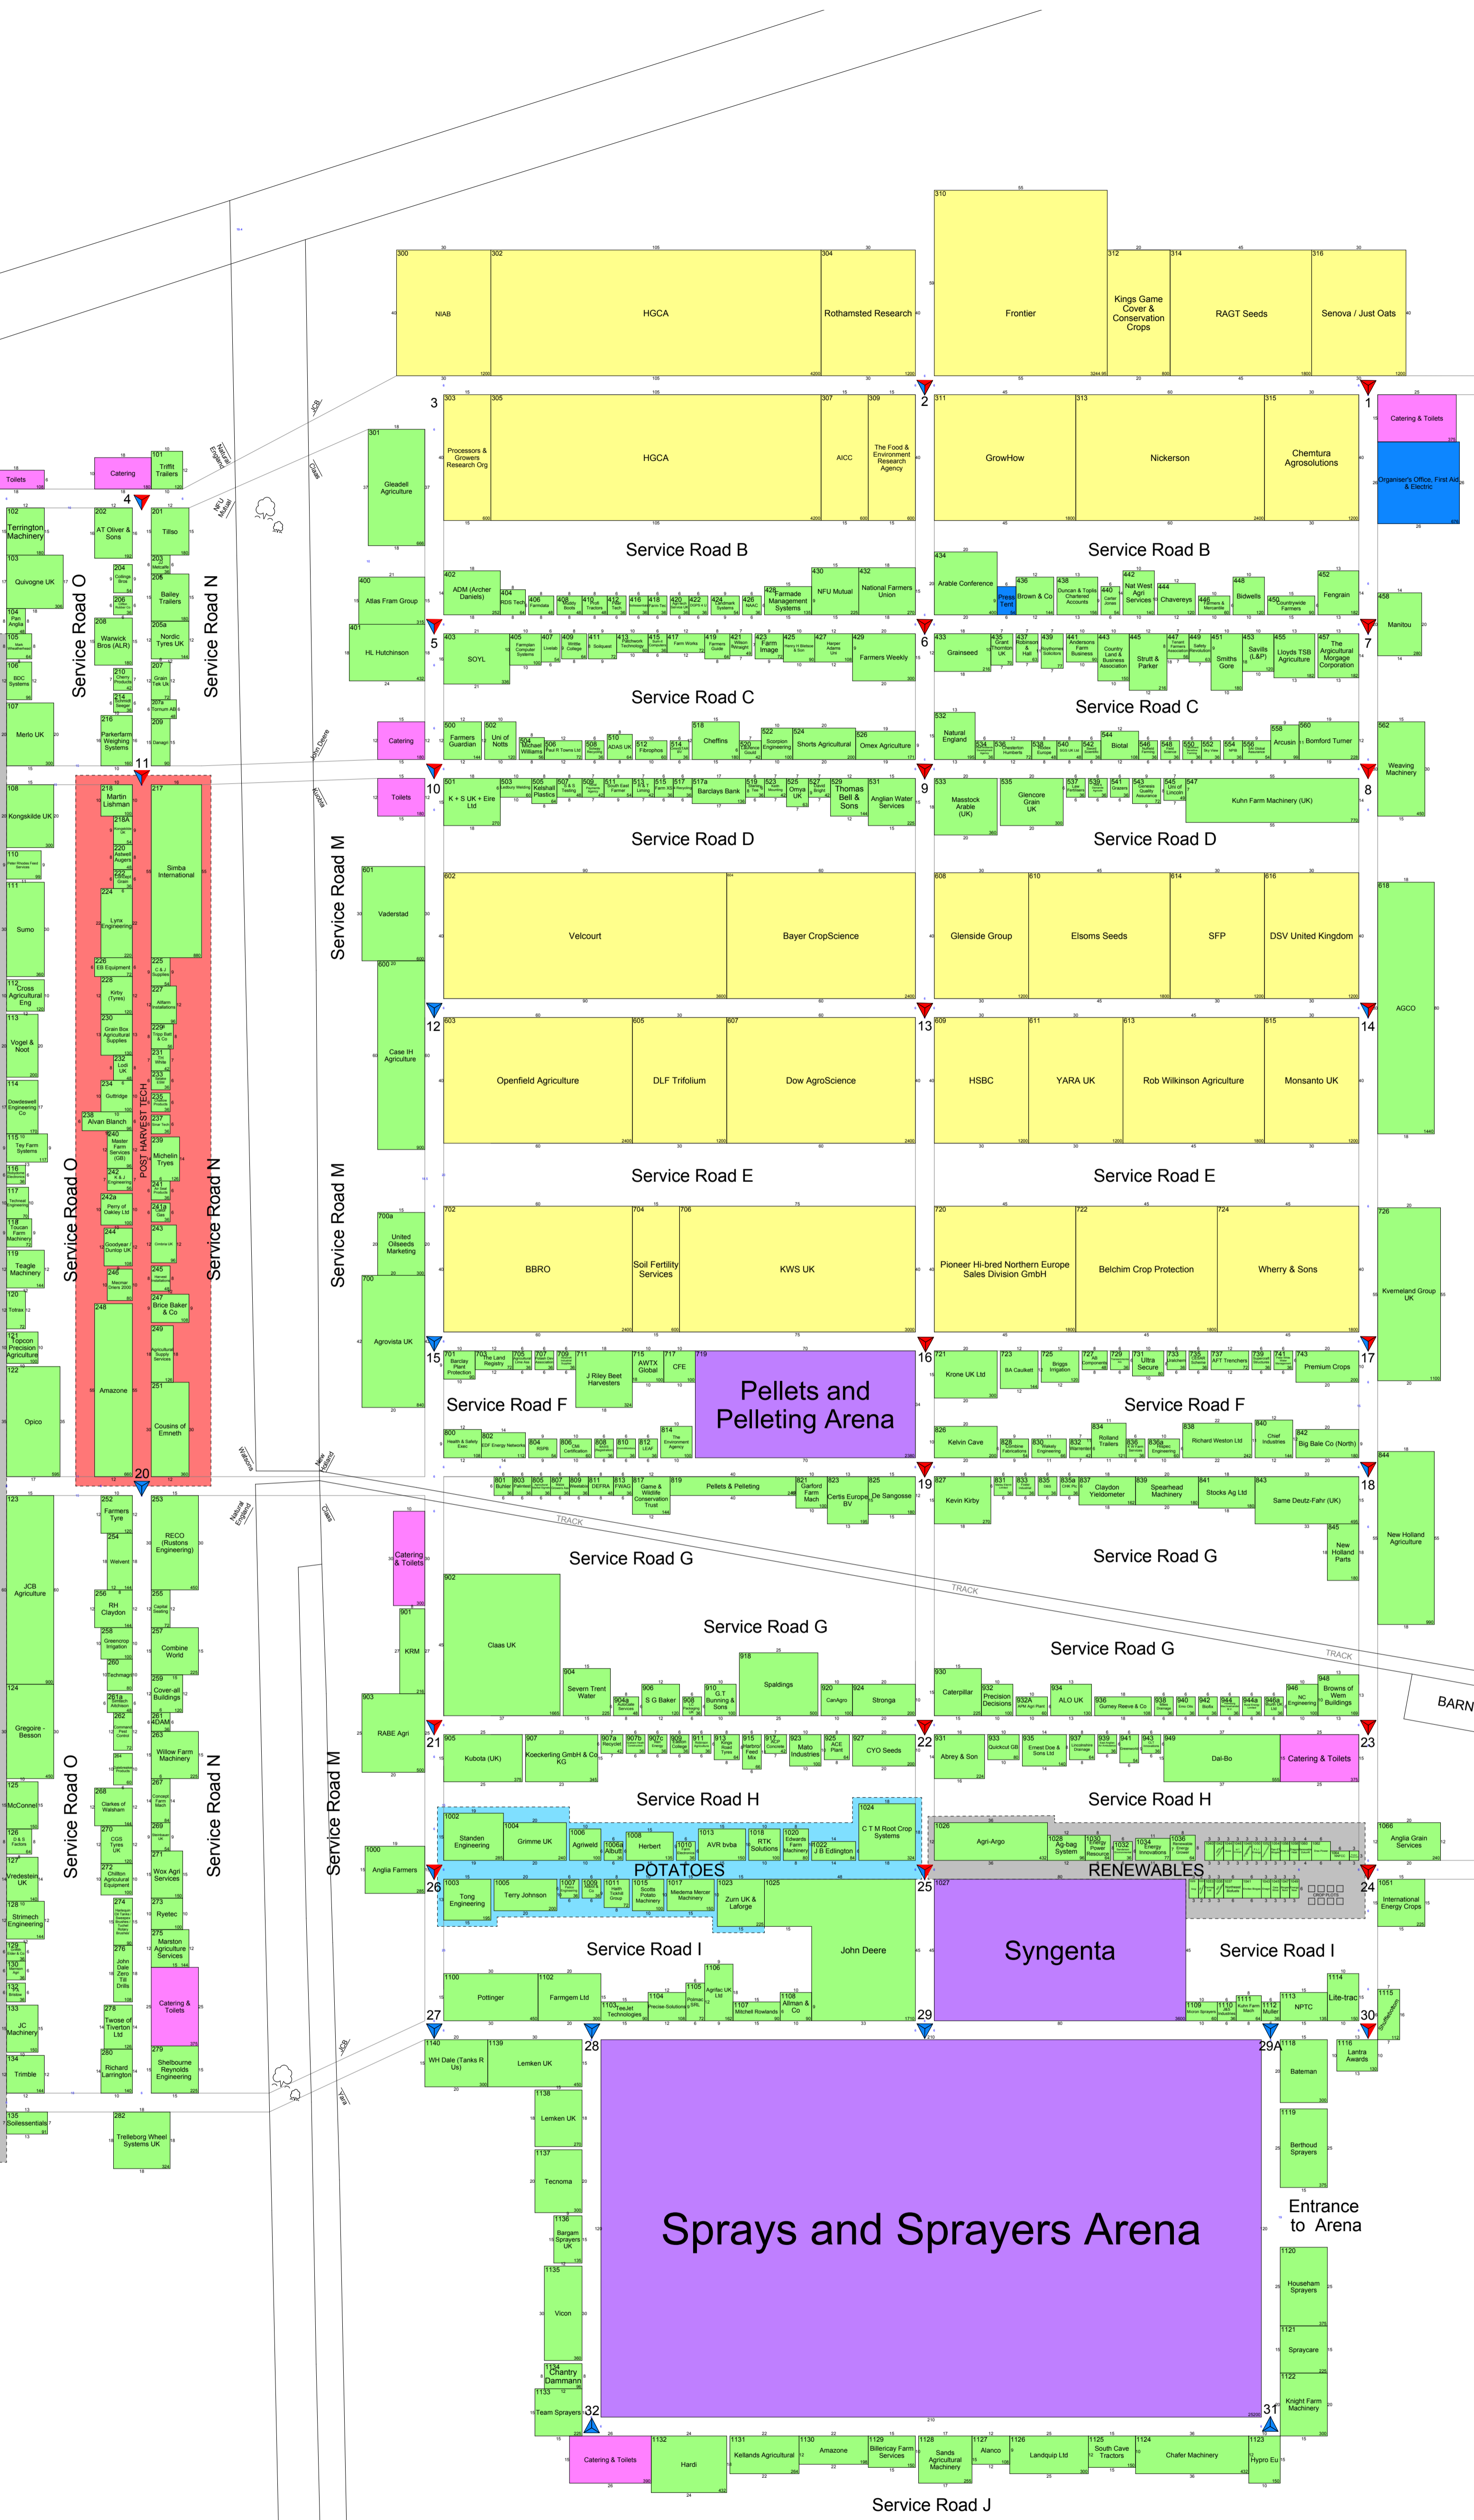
300 NIAB
302 HGCA
304 Rothamsted Research
310 Frontier
312 Kings Game Cover & Conservation Crops
314 RAGT Seeds
316 Senova / Just Oats

3
303 Processors & Growers Research Org
305 HGCA
307 AICC
309 The Food & Environment Research Agency
2
311 GrowHow
313 Nickerson
315 Chemtura Agrosolutions
1
Catering & Toilets
Organiser's Office, First Aid & Electric

301 Gleadell Agriculture
Service Road B
Service Road B
400 Atlas Fram Group
402 ADM (Archer Daniels)
430 NFU Mutual
432 National Farmers Union
434 Arable Conference
436 Brown & Co
438 Duncan & Toplis Chartered Accounts
442 Nat West Agri Services
444 Chavereys
448 Bidwells
452 Fengrain
458 Manitou

401 HL Hutchinson
5
403 SOYL
425
428 Farmade Management Systems
429 Farmers Weekly
6
433 Grainseed
435 Grant Thornton UK
437 Robinson & Hall
441 Andersons Farm Business
443 County Land & Business Association
445 Strutt & Parker
451 Smiths Gore
453 Savills (L&P)
455 Lloyds TSB Agriculture
457 The Agricultural Mortgage Corporation
7

Service Road C
Service Road C
Catering
500 Farmers Guardian
502 Uni of Notts
504 Michael Williams
518 Cheffins
524 Shorts Agricultural
526 Omex Agriculture
532 Natural England
544 Biotal
558 Arcusin
560 Bomford Turner
562 Weaving Machinery

Toilets
10
501 K + S UK + Eire Ltd
505 Kelsall Plastics
517a Barclays Bank
525 Omya UK
529 Thomas Bell & Sons
531 Anglian Water Services
9
533 Masstock Arable (UK)
535 Glencore Grain UK
547 Kuhn Farm Machinery (UK)
8

Service Road D
Service Road D
601 Vaderstad
602 Velcourt
Bayer CropScience
608 Glenside Group
610 Elsoms Seeds
614 SFP
616 DSV United Kingdom
618 AGCO
600 Case IH Agriculture
12
603 Openfield Agriculture
605 DLF Trifolium
607 Dow AgroScience
13
609 HSBC
611 YARA UK
613 Rob Wilkinson Agriculture
615 Monsanto UK
14

Service Road E
Service Road E
700a United Oilseeds Marketing
702 BBRO
704 Soil Fertility Services
706 KWS UK
720 Pioneer Hi-bred Northern Europe Sales Division GmbH
722 Belchim Crop Protection
724 Wherry & Sons
726 Kverneland Group UK
700 Agrovista UK

15
701 Barclay Plant Protection
711 J Riley Beet Harvesters
715 AWTX Global
717 CFE
719 Pellets and Pelleting Arena
16
721 Krone UK Ltd
723 BA Caulkett
725 Briggs Irrigation
731 Ultra Secure
737 AFT Trenchers
743 Premium Crops
17
Service Road F
Service Road F
800
814 The Environment Agency
826 Kelvin Cave
834 Rolland Trailers
838 Richard Weston Ltd
840 Chief Industries
842 Big Bale Co (North)
844 New Holland Agriculture

20
819 Pellets & Pelleting
821 Garford Farm Mach
823 Certis Europe BV
825 De Sangosse
19
827 Kevin Kirby
837 Claydon Yieldometer
839 Spearhead Machinery
841 Stocks Ag Ltd
843 Same Deutz-Fahr (UK)
845 New Holland Parts
18
Service Road G
Service Road G
TRACK
TRACK
TRACK
BARN
Catering & Toilets
901 KRM
902 Claas UK
Service Road G
Service Road G
903 RABE Agri
904 Severn Trent Water
906 S G Baker
910 G.T Bunning & Sons
918 Spaldings
920 CanAgro
924 Stronga
930 Caterpillar
932 Precision Decisions
934 ALO UK
936 Gurney Reeve & Co
946 NC Engineering
948 Browns of Wem Buildings

21
905 Kubota (UK)
907 Koeckerling GmbH & Co KG
923 Mato Industries
925 ACE Plant
927 CYO Seeds
22
931 Abrey & Son
933 Quickcut GB
935 Ernest Doe & Sons Ltd
949 Dal-Bo
Catering & Toilets
23
Service Road H
Service Road H
1002 Standen Engineering
1004 Grimme UK
1006 Agriweld
1008 Herbert
1013 AVR bvba
1018 RTK Solutions
1020 Edwards Farm Machinery
1022 J B Edlington
1024 C T M Root Crop Systems
POTATOES
1026 Agri-Argo
1028 Ag-bag System
RENEWABLES
1066 Anglia Grain Services
1000 Anglia Farmers
26
1003 Tong Engineering
1005 Terry Johnson
1017 Miedema Mercer Machinery
1023 Zurn UK & Laforge
1025 John Deere
25
1027 Syngenta
24
1051 International Energy Crops
Service Road I
Service Road I
1100 Pottinger
1102 Farmgem Ltd
1103 TeeJet Technologies
1104 Precise-Solutions
1107 Mitchell Rowlands
1108 Allman & Co
1113 NPTC
1114 Lite-trac
27
29
30
1140 WH Dale (Tanks R Us)
1139 Lemken UK
28
29A
1118 Bateman
1116 Lantra Awards
1138 Lemken UK
1137 Tecnoma
1136 Bargam Sprayers UK
1135 Vicon
1134 Chantry Dammann
1133 Team Sprayers
32
Sprays and Sprayers Arena
1119 Berthoud Sprayers
Entrance to Arena
1120 Househam Sprayers
1121 Spraycare
1122 Knight Farm Machinery
31
Catering & Toilets
1132 Hardi
1131 Kellands Agricultural
1130 Amazone
1129 Billericay Farm Services
1128 Sands Agricultural Machinery
1127 Alanco
1126 Landquip Ltd
1125 South Cave Tractors
1124 Chafer Machinery
1123 Hypro Eu
Service Road J

Toilets
Catering
4
101 Triffit Trailers
102 Terrington Machinery
103 Quivogne UK
202 AT Oliver & Sons
201 Tillso
206
208 Warwick Bros (ALR)
205 Bailey Trailers
205a Nordic Tyres UK
106 BDC Systems
107 Merlo UK
216 Parkerfarm Weighing Systems
11
108 Kongskilde UK
218 Martin Lishman
217 Simba International
111 Sumo
224 Lynx Engineering
226 EB Equipment
112 Cross Agricultural Eng
113 Vogel & Noot
114 Dowdeswell Engineering Co
238 Alvan Blanch
115 Tey Farm Systems
239 Michelin Tyres
POST HARVEST TECH
118 Toucan Farm Machinery
119 Teagle Machinery
247 Brice Baker & Co
121 Topcon Precision Agriculture
122 Opico
248 Amazone
251 Cousins of Emneth
Service Road O
Service Road N
Service Road O
Service Road N
Service Road M
Service Road M
Service Road M
Service Road O
Service Road N
123 JCB Agriculture
252 Farmers Tyre
254 Welvent
253 RECO (Rustons Engineering)
256 RH Claydon
258 Greencrop Irrigation
257 Combine World
259 Cover-all Buildings
124 Gregoire - Besson
263 Willow Farm Machinery
125 McConnel
268 Clarkes of Walsham
127 Vredestein UK
272 Chilton Agricultural Equipment
271 Wox Agri Services
128 Strimech Engineering
273 Ryetec
275 Marston Agriculture Services
Catering & Toilets
133 JC Machinery
278 Twose of Tiverton Ltd
134 Trimble
280 Richard Larrington
279 Shelbourne Reynolds Engineering
135 Sollessentials
282 Trelleborg Wheel Systems UK
JCB
Claas
NFU Mutual
Natural England
John Deere
Kuhn
Williams
New Holland
Natural England
Claas
JCB
Valtra